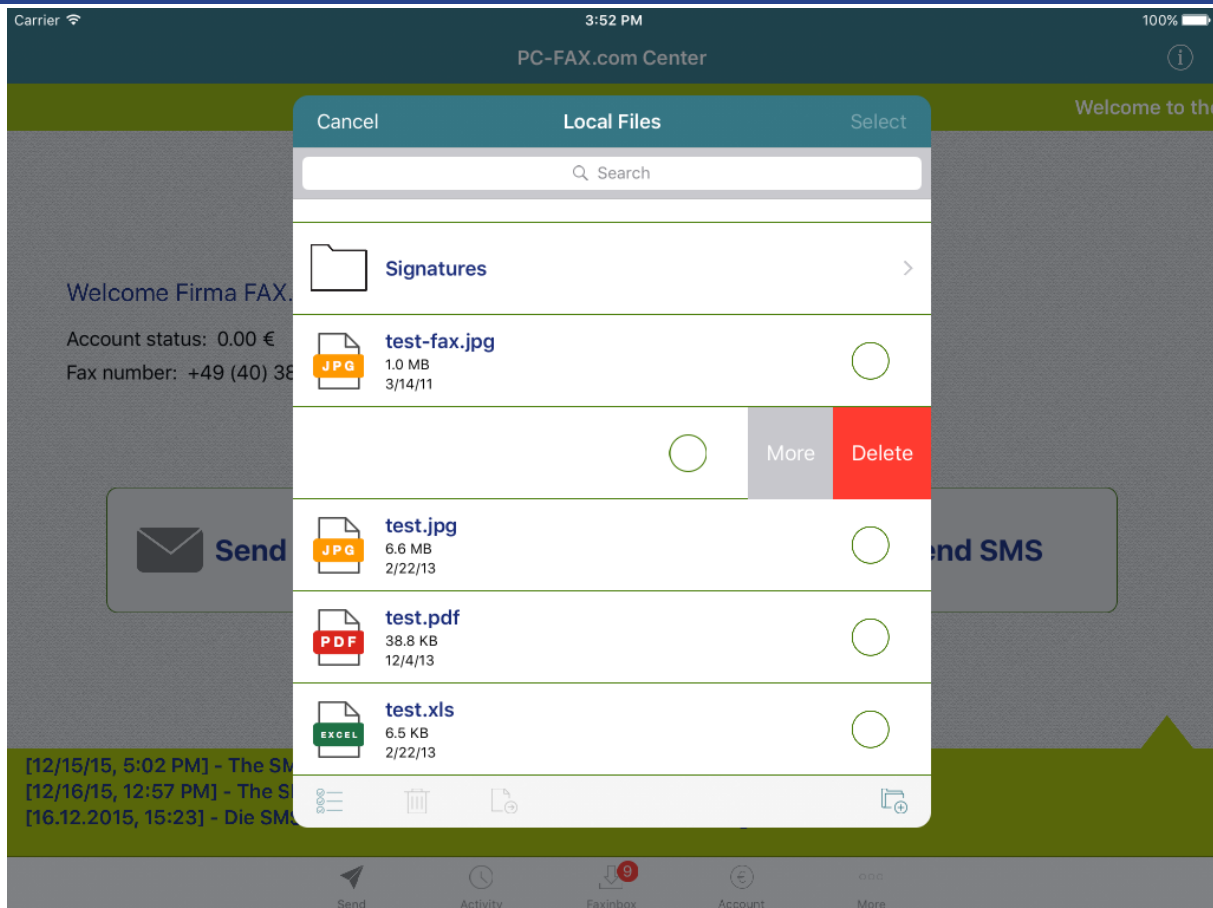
Carrier 3:52 PM 100%

PC-FAX.com Center

Welcome to th

Cancel Local Files Select

Search

Signatures

JPG test-fax.jpg
1.0 MB
3/14/11

More Delete

JPG test.jpg
6.6 MB
2/22/13

PDF test.pdf
38.8 KB
12/4/13

EXCEL test.xls
6.5 KB
2/22/13

Welcome Firma FAX.

Account status: 0.00 €

Fax number: +49 (40) 38

Send

end SMS

[12/15/15, 5:02 PM] - The SM

[12/16/15, 12:57 PM] - The S

[16.12.2015, 15:23] - Die SMS

Send Activity 9 Faxinbox Account More